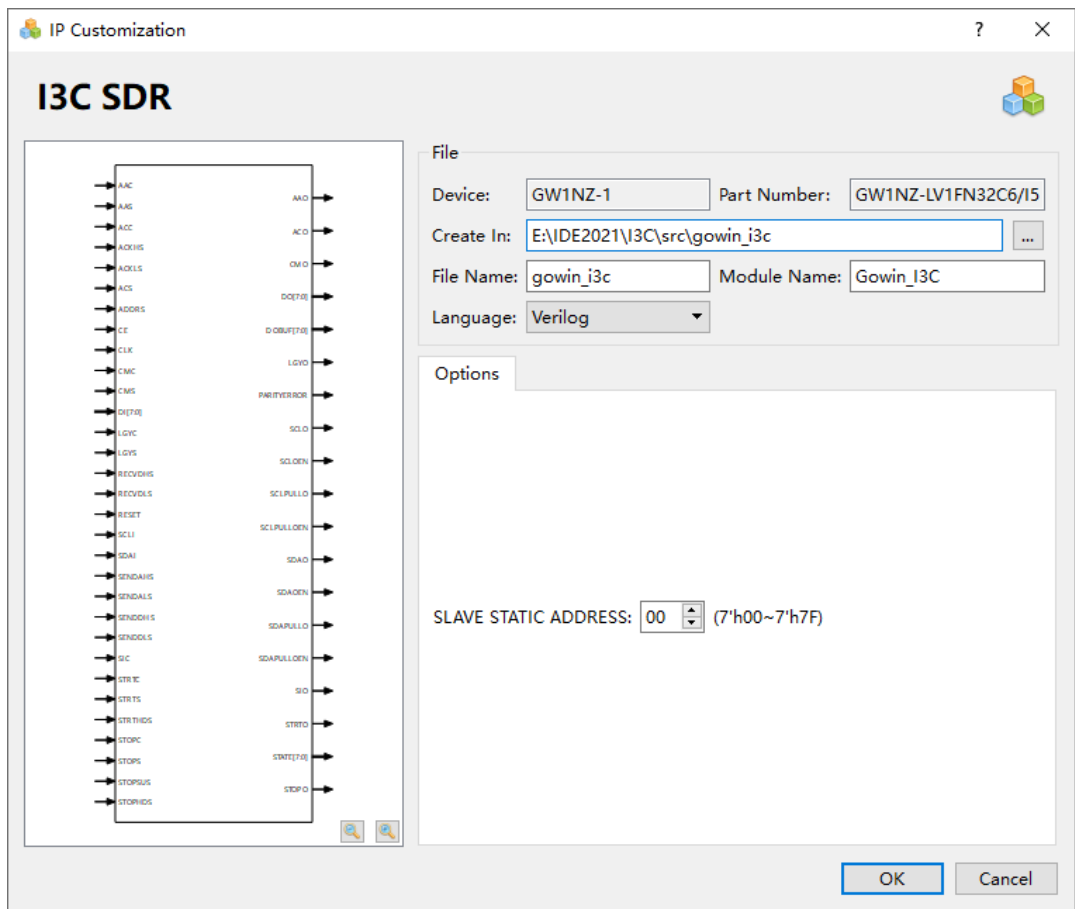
IP Customization

?

I3C SDR

AAC
AAS
ACC
ACKHS
ACKLS
ACS
ADDRS
CE
CLK
CMC
CMS
DI[7:0]
LGYC
LGYS
RECVDHS
RECVDLS
RESET
SCLI
SDAI
SENDAHS
SENDALS
SENDDHS
SENDDLS
SIC
STRTC
STRTS
STRTHDS
STOPC
STOPS
STOPSUS
STOPHDS

AAO
ACO
CMO
DO[7:0]
DOBUF[7:0]
LGYO
PARITYERROR
SCLO
SCLOEN
SCLPULLO
SCLPULLOEN
SDAO
SDAOEN
SDAPULLO
SDAPULLOEN
SIO
STRTO
STATE[7:0]
STOPO

File

Device: GW1NZ-1
Part Number: GW1NZ-LV1FN32C6/I5
Create In: E:\IDE2021\I3C\src\gowin_i3c ...
File Name: gowin_i3c
Module Name: Gowin_I3C
Language: Verilog

Options

SLAVE STATIC ADDRESS: 00 (7'h00~7'h7F)

OK
Cancel